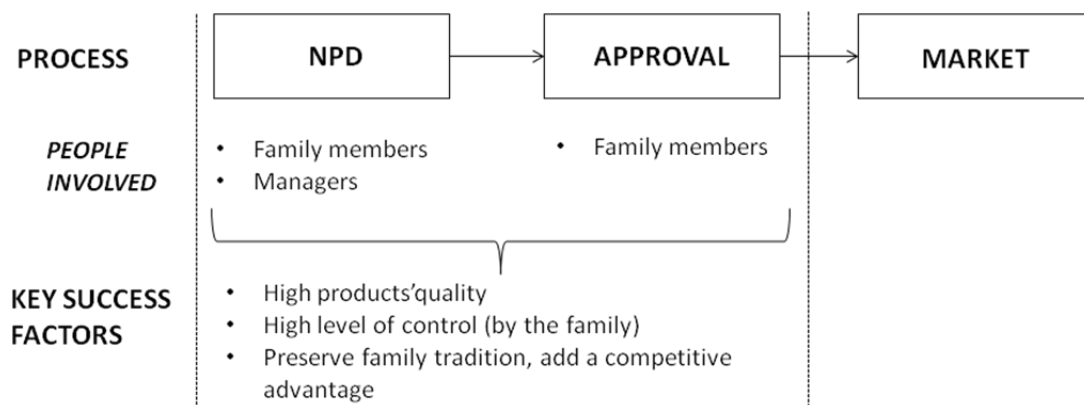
PROCESS

NPD

APPROVAL

MARKET

PEOPLE INVOLVED

• Family members
• Managers

• Family members

KEY SUCCESS FACTORS

• High products'quality
• High level of control (by the family)
• Preserve family tradition, add a competitive advantage